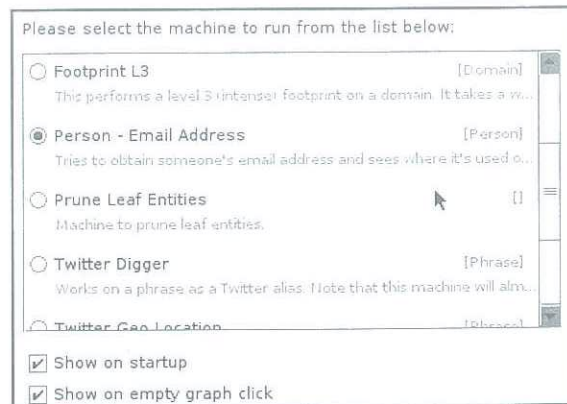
Please select the machine to run from the list below:

Footprint L3 [Domain]
This performs a level 3 (intense) footprint on a domain. It takes a w...

Person - Email Address [Person]
Tries to obtain someone's email address and sees where it's used o...

Prune Leaf Entities []
Machine to prune leaf entities.

Twitter Digger [Phrase]
Works on a phrase as a Twitter alias. Note that this machine will alm...

Twitter Geo Location [Phrase]

Show on startup

Show on empty graph click